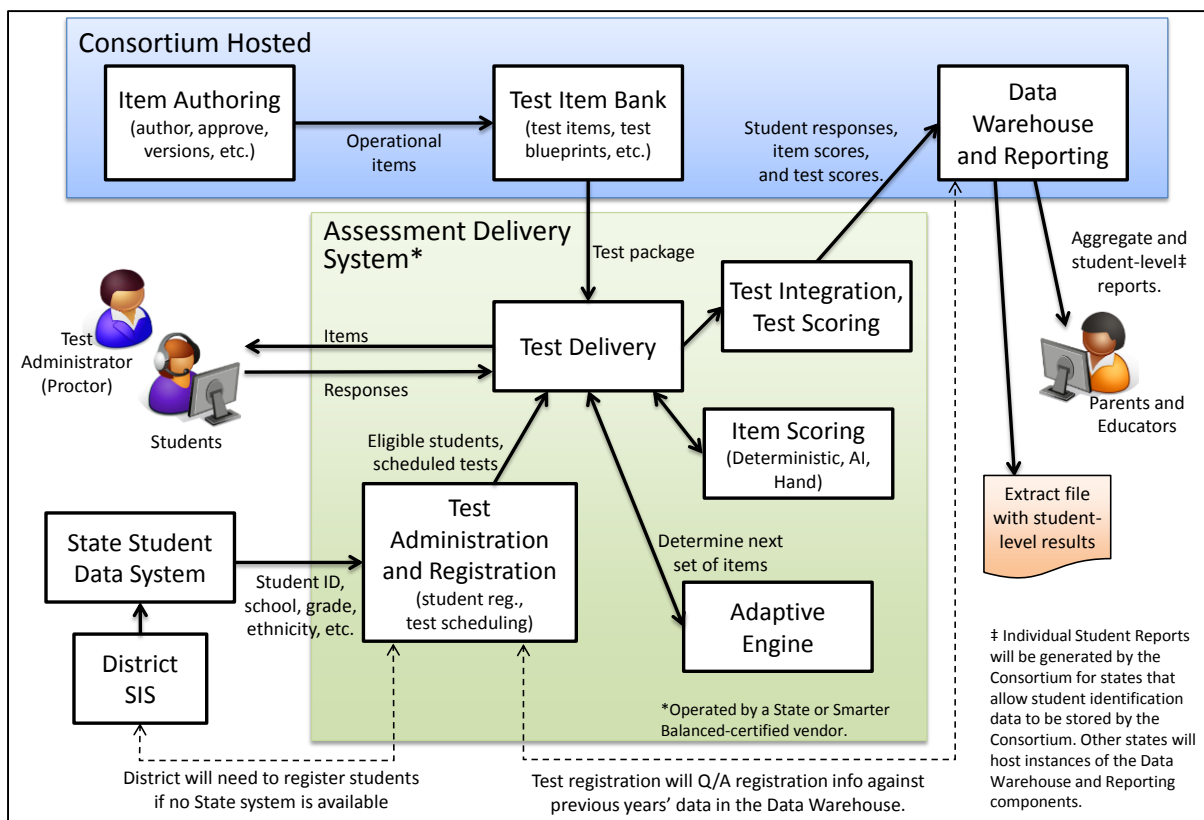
Consortium Hosted

Item Authoring
(author, approve, versions, etc.)

Operational items

Test Item Bank
(test items, test blueprints, etc.)

Student responses, item scores, and test scores.

Data Warehouse and Reporting

Assessment Delivery System*

Test package

Aggregate and student-level‡ reports.

Test Administrator (Proctor)

Items

Responses

Students

Test Delivery

Test Integration, Test Scoring

Parents and Educators

Eligible students, scheduled tests

Item Scoring
(Deterministic, AI, Hand)

Extract file with student-level results

State Student Data System

Student ID, school, grade, ethnicity, etc.

Test Administration and Registration
(student reg., test scheduling)

Determine next set of items

Adaptive Engine

District SIS

‡ Individual Student Reports will be generated by the Consortium for states that allow student identification data to be stored by the Consortium. Other states will host instances of the Data Warehouse and Reporting components.

*Operated by a State or Smarter Balanced-certified vendor.

District will need to register students if no State system is available

Test registration will Q/A registration info against previous years' data in the Data Warehouse.